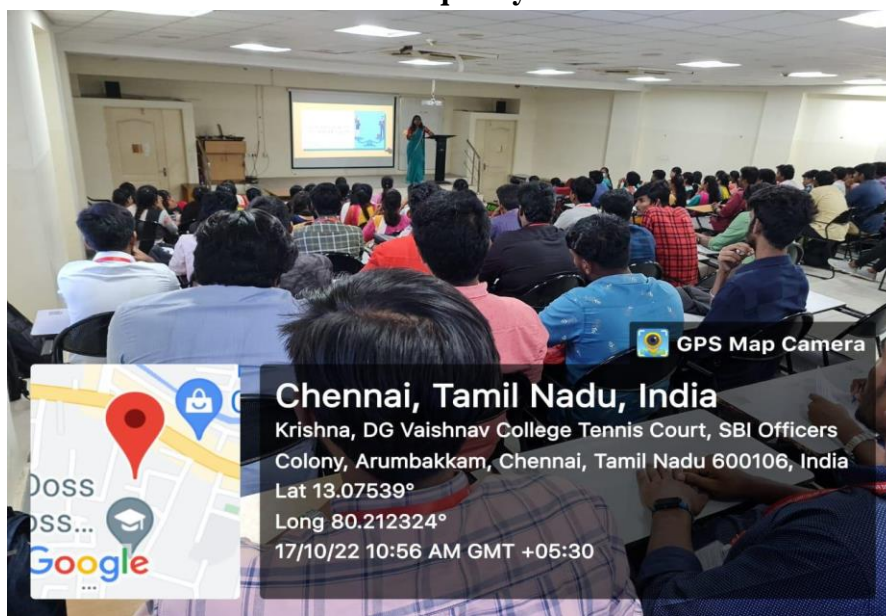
GPS Map Camera

Chennai, Tamil Nadu, India
Krishna, DG Vaishnav College Tennis Court, SBI Officers Colony, Arumbakkam, Chennai, Tamil Nadu 600106, India
Lat 13.07539°
Long 80.212324°
17/10/22 10:56 AM GMT +05:30

Doss
oss...
Google